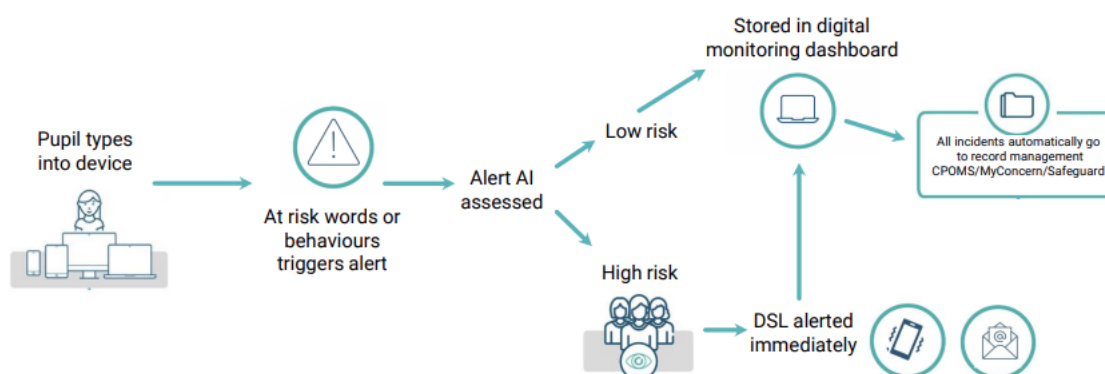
Pupil types into device

At risk words or behaviours triggers alert

Alert AI assessed

Low risk

High risk

Stored in digital monitoring dashboard

All incidents automatically go to record management CPOMS/MyConcern/Safeguard

DSL alerted immediately